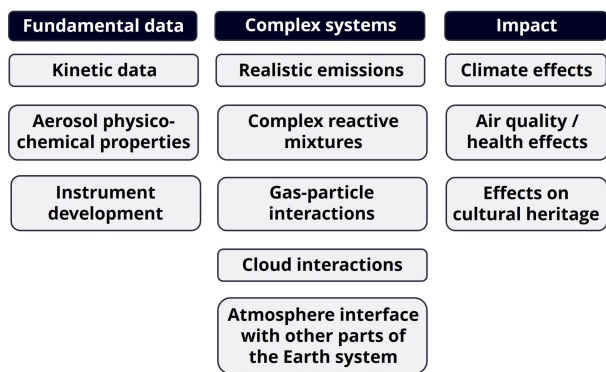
Fundamental data

Kinetic data

Aerosol physicochemical properties

Instrument development

Complex systems

Realistic emissions

Complex reactive mixtures

Gas-particle interactions

Cloud interactions

Atmosphere interface with other parts of the Earth system

Impact

Climate effects

Air quality / health effects

Effects on cultural heritage